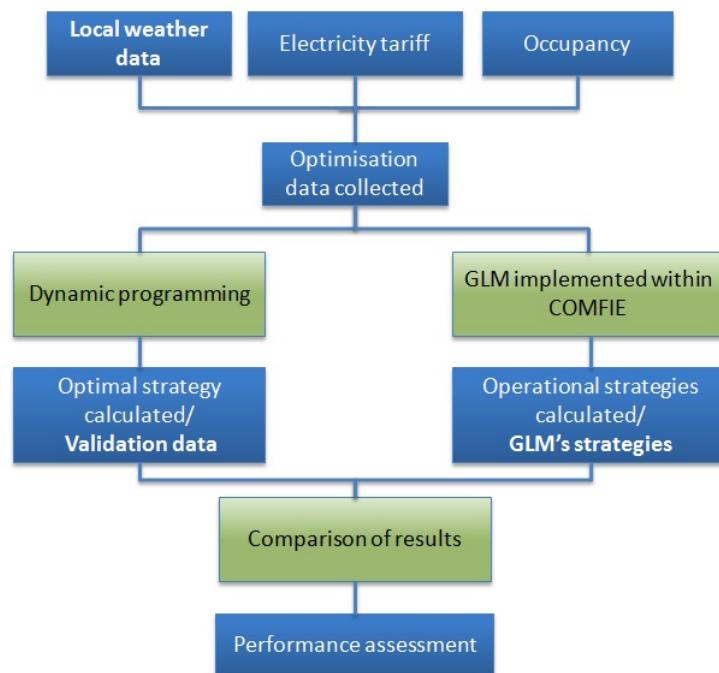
Local weather data

Electricity tariff

Occupancy

Optimisation data collected

Dynamic programming

GLM implemented within COMFIE

Optimal strategy calculated/ Validation data

Operational strategies calculated/ GLM's strategies

Comparison of results

Performance assessment